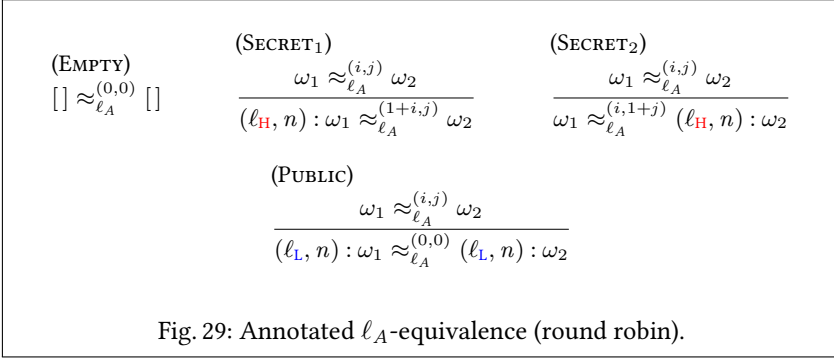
(Empty)
$[\,] \approx_{\ell_A}^{(0,0)} [\,]$

(Secret$_1$)
$\frac{\omega_1 \approx_{\ell_A}^{(i,j)} \omega_2}{(\ell_{\mathrm{H}}, n) : \omega_1 \approx_{\ell_A}^{(1+i,j)} \omega_2}$

(Secret$_2$)
$\frac{\omega_1 \approx_{\ell_A}^{(i,j)} \omega_2}{\omega_1 \approx_{\ell_A}^{(i,1+j)} (\ell_{\mathrm{H}}, n) : \omega_2}$

(Public)
$\frac{\omega_1 \approx_{\ell_A}^{(i,j)} \omega_2}{(\ell_{\mathrm{L}}, n) : \omega_1 \approx_{\ell_A}^{(0,0)} (\ell_{\mathrm{L}}, n) : \omega_2}$

Fig. 29: Annotated $\ell_A$-equivalence (round robin).